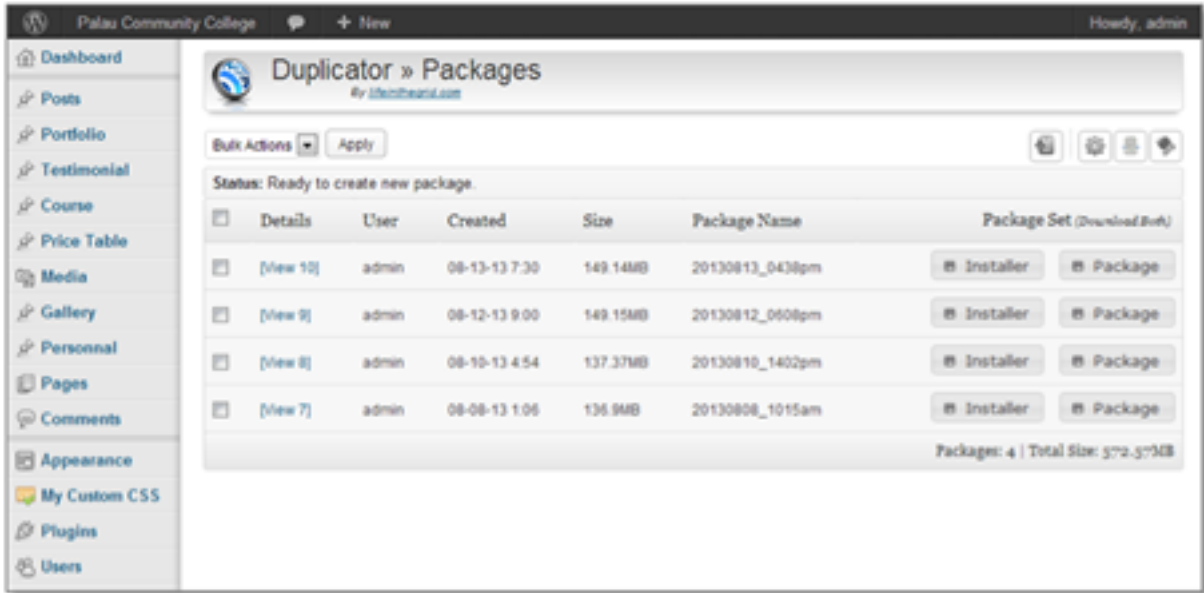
Palau Community College + New Howdy, admin

Dashboard
Posts
Portfolio
Testimonial
Course
Price Table
Media
Gallery
Personnal
Pages
Comments
Appearance
My Custom CSS
Plugins
Users

Duplicator » Packages
By lifeinthegrid.com

Bulk Actions Apply

Status: Ready to create new package.

| | Details | User | Created | Size | Package Name | Package Set (Download Both) |
|---|---|---|---|---|---|---|
| | [View 10] | admin | 08-13-13 7:30 | 149.14MB | 20130813_0438pm | Installer Package |
| | [View 9] | admin | 08-12-13 9:00 | 149.15MB | 20130812_0608pm | Installer Package |
| | [View 8] | admin | 08-10-13 4:54 | 137.37MB | 20130810_1402pm | Installer Package |
| | [View 7] | admin | 08-08-13 1:06 | 136.9MB | 20130808_1015am | Installer Package |

Packages: 4 | Total Size: 572.57MB